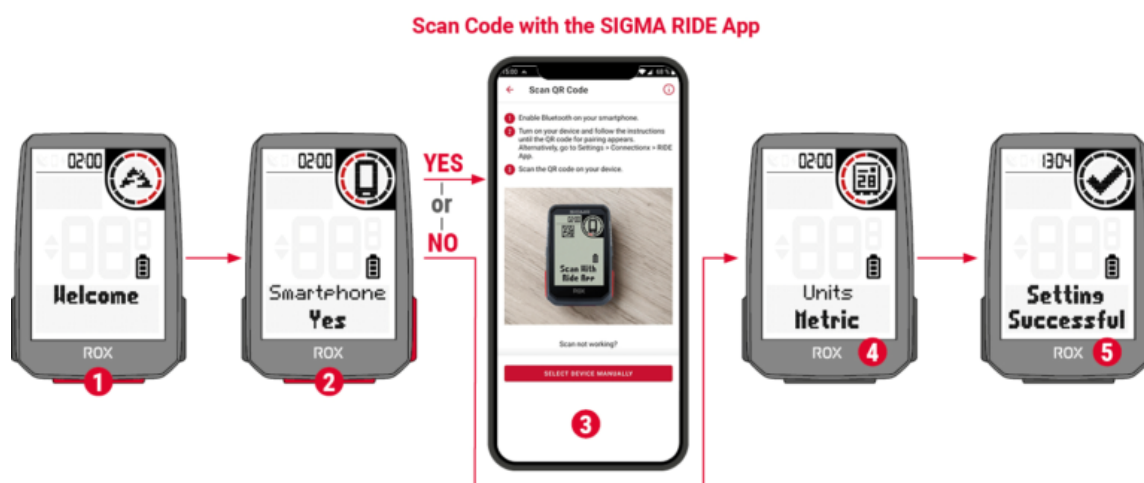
Scan Code with the SIGMA RIDE App

02:00
Welcome
ROX
1

02:00
Smartphone
Yes
ROX
2

YES
or
NO

15:00
Scan QR Code
1 Enable Bluetooth on your smartphone.
2 Turn on your device and follow the instructions until the QR code for pairing appears. Alternatively, go to Settings > Connections > RIDE App.
3 Scan the QR code on your device.
Scan With Ride App
ROX
Scan not working?
SELECT DEVICE MANUALLY
3

02:00
Units
Metric
ROX
4

13:04
Setting Successful
ROX
5